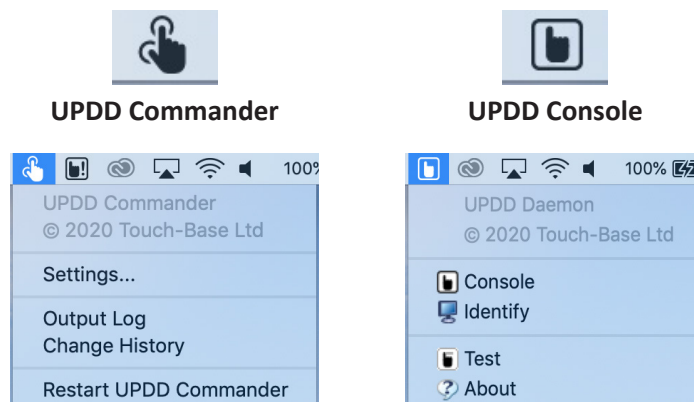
UPDD Commander

UPDD Console

100%

UPDD Commander
© 2020 Touch-Base Ltd

Settings...

Output Log
Change History

Restart UPDD Commander

100%

UPDD Daemon
© 2020 Touch-Base Ltd

Console
Identify

Test
About